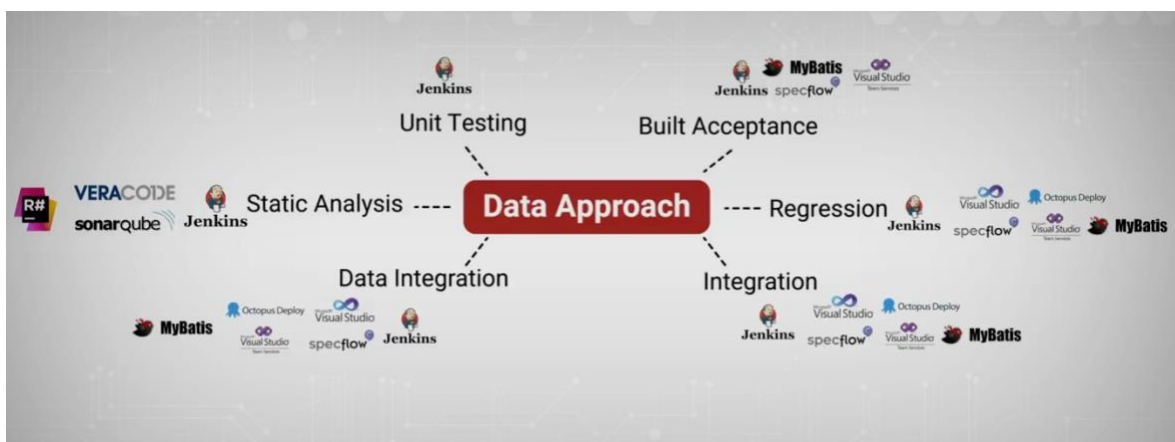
Jenkins

Unit Testing

Jenkins MyBatis specflow Visual Studio Team Services

Built Acceptance

R# VERACODE sonarqube Jenkins

Static Analysis

Data Approach

Regression

Jenkins Visual Studio specflow Octopus Deploy Visual Studio Team Services MyBatis

Data Integration

MyBatis Octopus Deploy Visual Studio Team Services Visual Studio specflow Jenkins

Integration

Jenkins Visual Studio specflow Octopus Deploy Visual Studio Team Services MyBatis